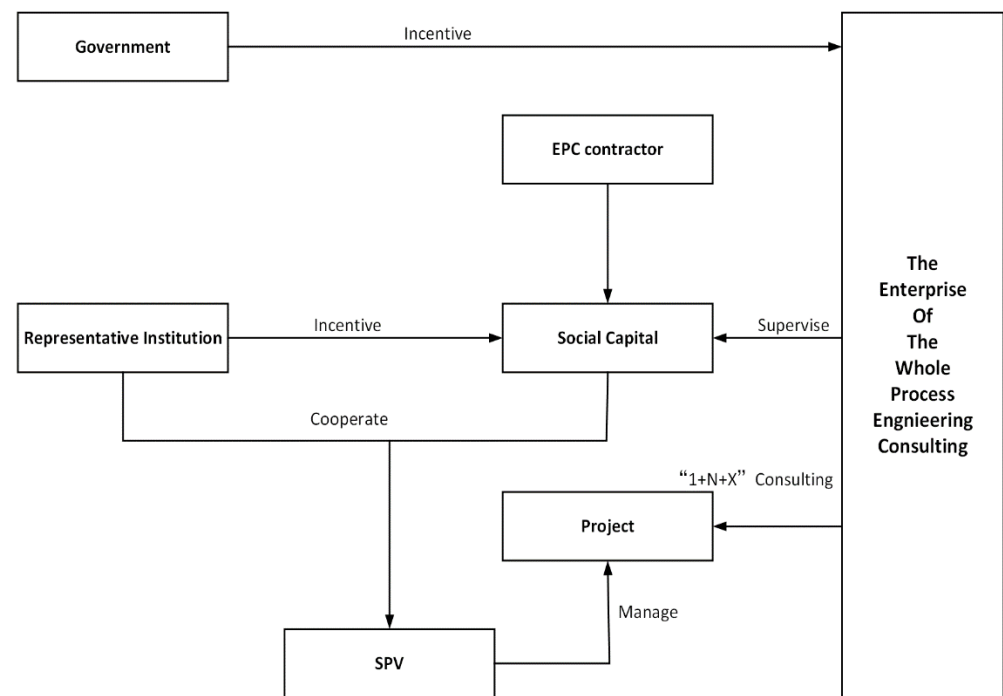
Government

Incentive

EPC contractor

The Enterprise Of The Whole Process Engnieering Consulting

Representative Institution

Incentive

Social Capital

Supervise

Cooperate

“1+N+X” Consulting

Project

Manage

SPV